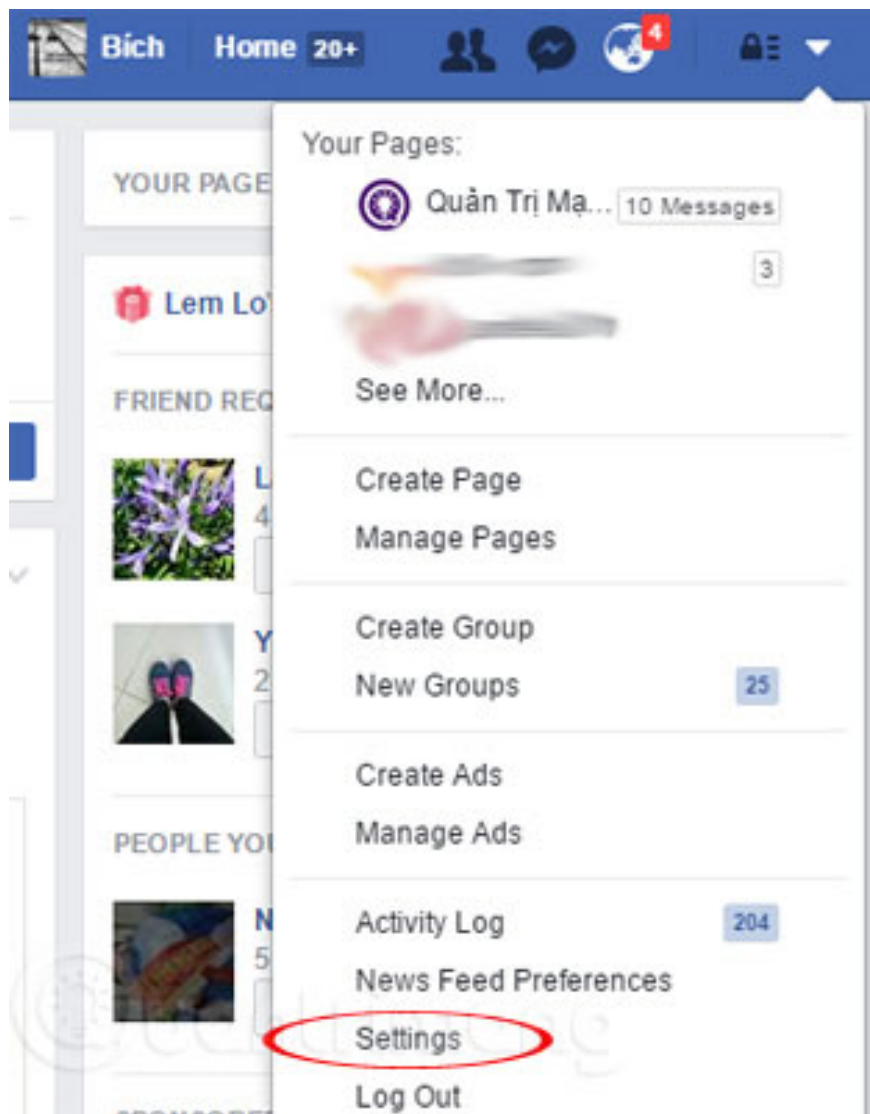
Bích Home 20+ 4

YOUR PAGE

Lem Lo

FRIEND REQ

L
4

Y
2

PEOPLE YOU

N
5

Your Pages:

Quản Trị Mạ... 10 Messages

3

See More...

Create Page
Manage Pages

Create Group
New Groups 25

Create Ads
Manage Ads

Activity Log 204
News Feed Preferences
Settings
Log Out